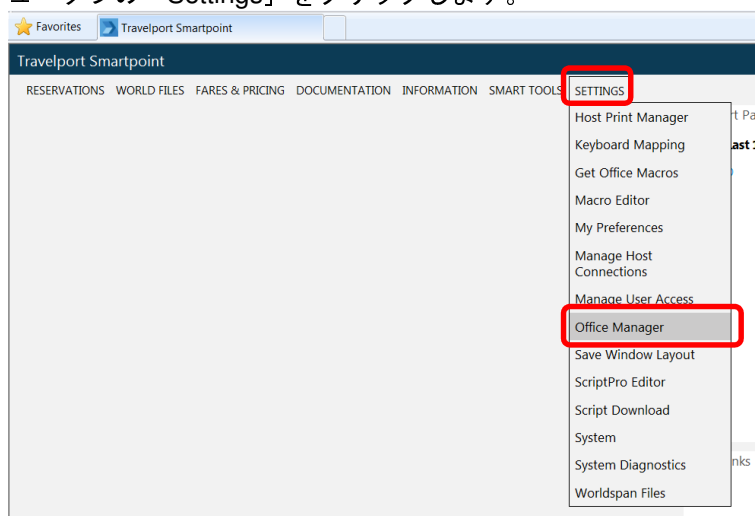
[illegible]「Settings」をクリックします。

Favorites Travelport Smartpoint

Travelport Smartpoint

RESERVATIONS WORLD FILES FARES & PRICING DOCUMENTATION INFORMATION SMART TOOLS SETTINGS

Host Print Manager
Keyboard Mapping
Get Office Macros
Macro Editor
My Preferences
Manage Host Connections
Manage User Access
Office Manager
Save Window Layout
ScriptPro Editor
Script Download
System
System Diagnostics
Worldspan Files

rt Pa
ast
nks